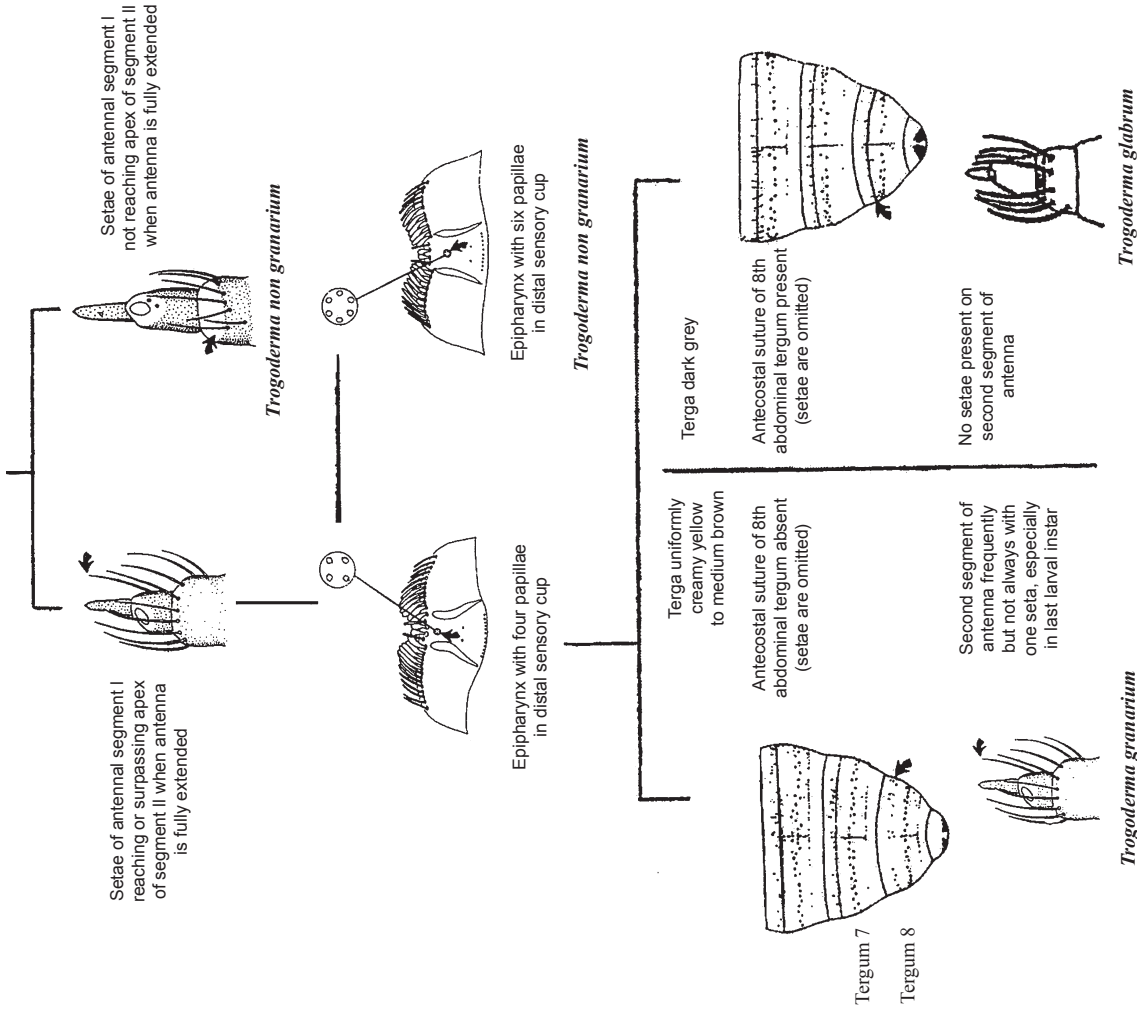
Setae of antennal segment I reaching or surpassing apex of segment II when antenna is fully extended

Setae of antennal segment I not reaching apex of segment II when antenna is fully extended

*Trogoderma non granarium*

Epipharynx with four papillae in distal sensory cup

Epipharynx with six papillae in distal sensory cup

*Trogoderma non granarium*

Terga uniformly creamy yellow to medium brown

Antecostal suture of 8th abdominal tergum absent (setae are omitted)

Second segment of antenna frequently but not always with one seta, especially in last larval instar

Terga dark grey

Antecostal suture of 8th abdominal tergum present (setae are omitted)

No setae present on second segment of antenna

Tergum 7

Tergum 8

*Trogoderma granarium*

*Trogoderma glabrum*